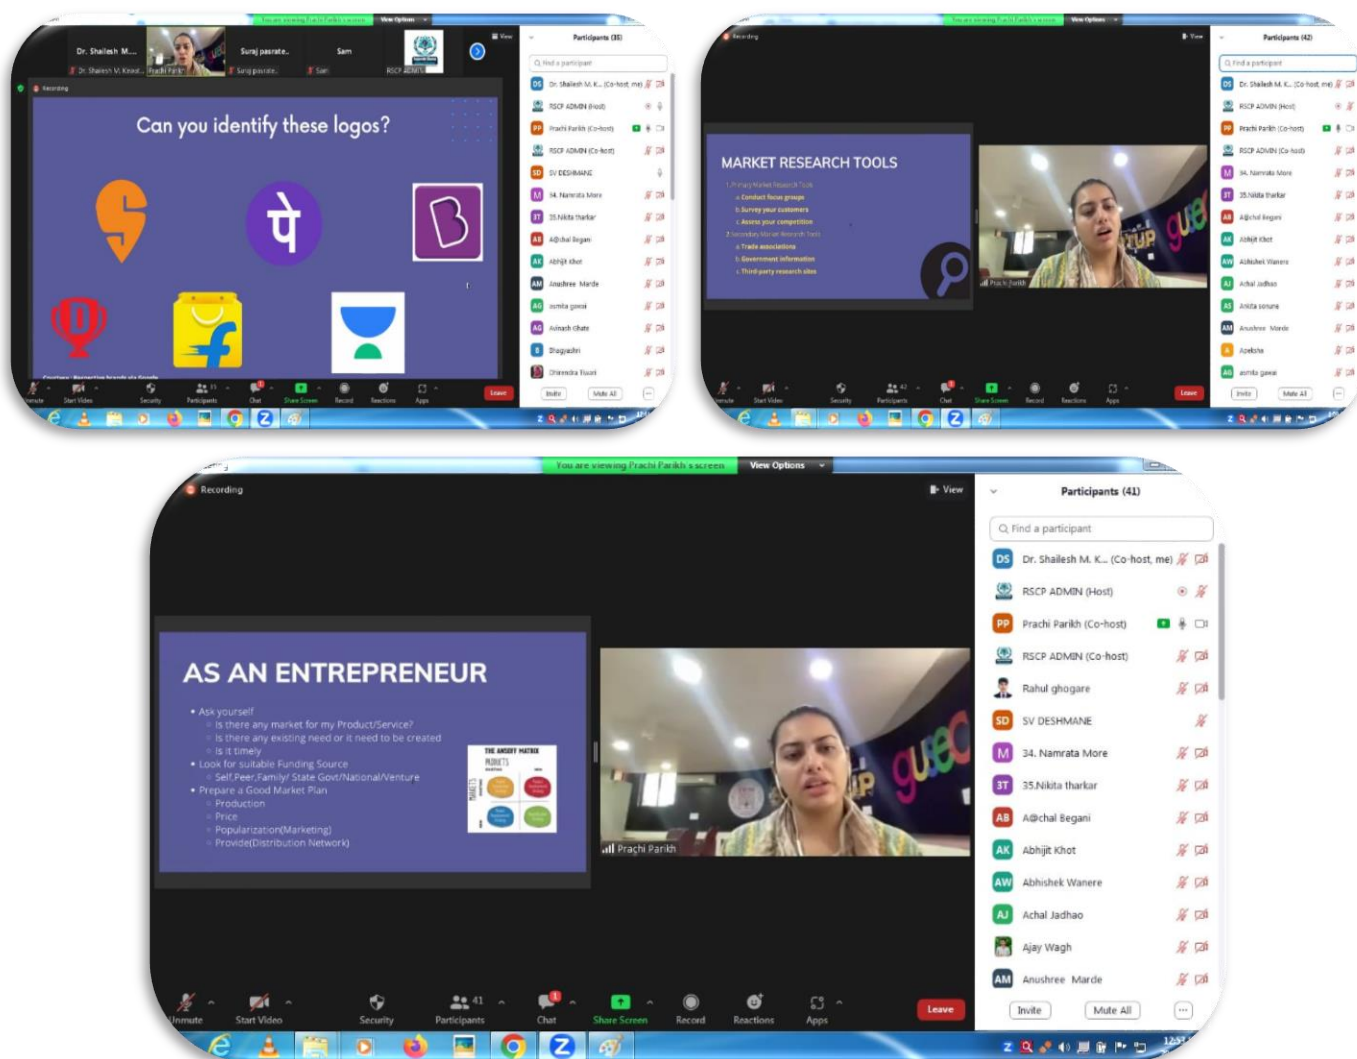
You are viewing Prachi Parikh's screen View Options

Dr. Shailesh M... Suraj paurate... Sam
Dr. Shailesh M. Kined... Prachi Parikh Suraj paurate... Sam RSCP ADMIN

Recording

Can you identify these logos?

Participants (35)
Find a participant
Dr. Shailesh M. K... (Co-host, me)
RSCP ADMIN (Host)
Prachi Parikh (Co-host)
RSCP ADMIN (Co-host)
SV DESHMANE
34. Namrata More
35.Nikita tharkar
A@chal Begani
Abhijit Khot
Anushree Marde
asmita gawai
Avinash Ghate
Bhagyashri
Dhirendra Tiwari
Invite Mute All

Unmute Start Video Security Participants Chat Share Screen Record Reactions Apps Leave

You are viewing Prachi Parikh's screen View Options
Recording View

MARKET RESEARCH TOOLS
1. Primary Market Research Tools
a. Conduct focus groups
b. Survey your customers
c. Assess your competition
2. Secondary Market Research Tools
a. Trade associations
b. Government information
c. Third-party research sites

Prachi Parikh

Participants (42)
Find a participant
Dr. Shailesh M. K... (Co-host, me)
RSCP ADMIN (Host)
Prachi Parikh (Co-host)
RSCP ADMIN (Co-host)
34. Namrata More
35.Nikita tharkar
A@chal Begani
Abhijit Khot
Abhishek Wanere
Achal Jadhao
Ankita sonune
Anushree Marde
Apeksha
asmita gawai
Invite Mute All

Unmute Start Video Security Participants Chat Share Screen Record Reactions Apps Leave

You are viewing Prachi Parikh's screen View Options
Recording View

AS AN ENTREPRENEUR
• Ask yourself
◦ Is there any market for my Product/Service?
◦ Is there any existing need or it need to be created
◦ Is it timely
• Look for suitable Funding Source
◦ Self,Peer,Family/ State Govt/National/Venture
• Prepare a Good Market Plan
◦ Production
◦ Price
◦ Popularization(Marketing)
◦ Provide(Distribution Network)

THE ANSOFF MATRIX
PRODUCTS
MARKETS

Prachi Parikh

Participants (41)
Find a participant
Dr. Shailesh M. K... (Co-host, me)
RSCP ADMIN (Host)
Prachi Parikh (Co-host)
RSCP ADMIN (Co-host)
Rahul ghogare
SV DESHMANE
34. Namrata More
35.Nikita tharkar
A@chal Begani
Abhijit Khot
Abhishek Wanere
Achal Jadhao
Ajay Wagh
Anushree Marde
Invite Mute All

Unmute Start Video Security 41 Participants Chat Share Screen Record Reactions Apps Leave